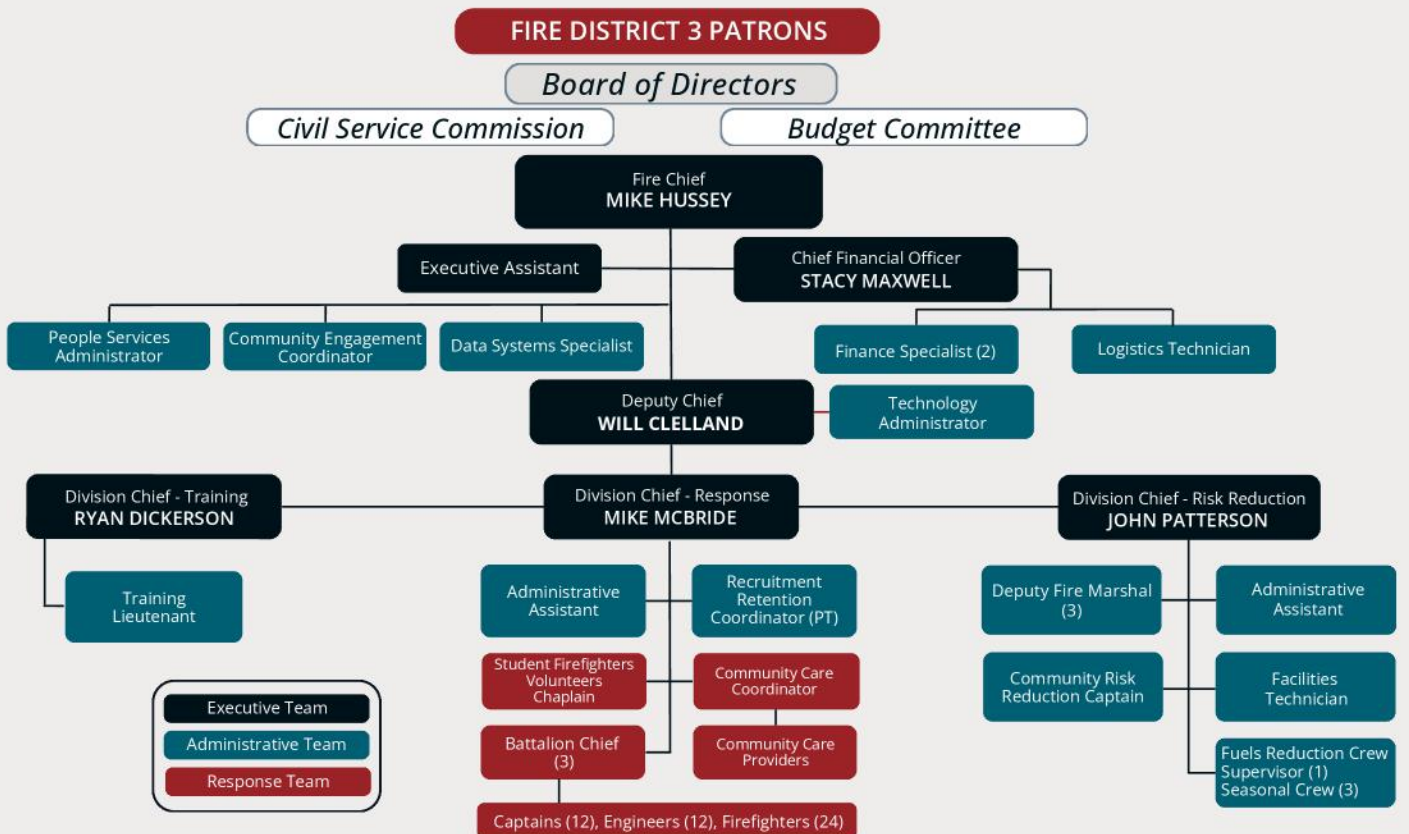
FIRE DISTRICT 3 PATRONS

Board of Directors

Civil Service Commission

Budget Committee

Fire Chief
MIKE HUSSEY

Executive Assistant

Chief Financial Officer
STACY MAXWELL

People Services Administrator

Community Engagement Coordinator

Data Systems Specialist

Finance Specialist (2)

Logistics Technician

Deputy Chief
WILL CLELLAND

Technology Administrator

Division Chief - Training
RYAN DICKERSON

Division Chief - Response
MIKE MCBRIDE

Division Chief - Risk Reduction
JOHN PATTERSON

Training Lieutenant

Administrative Assistant

Recruitment Retention Coordinator (PT)

Student Firefighters
Volunteers
Chaplain

Community Care Coordinator

Battalion Chief (3)

Community Care Providers

Captains (12), Engineers (12), Firefighters (24)

Deputy Fire Marshal (3)

Administrative Assistant

Community Risk Reduction Captain

Facilities Technician

Fuels Reduction Crew Supervisor (1)
Seasonal Crew (3)

Executive Team

Administrative Team

Response Team